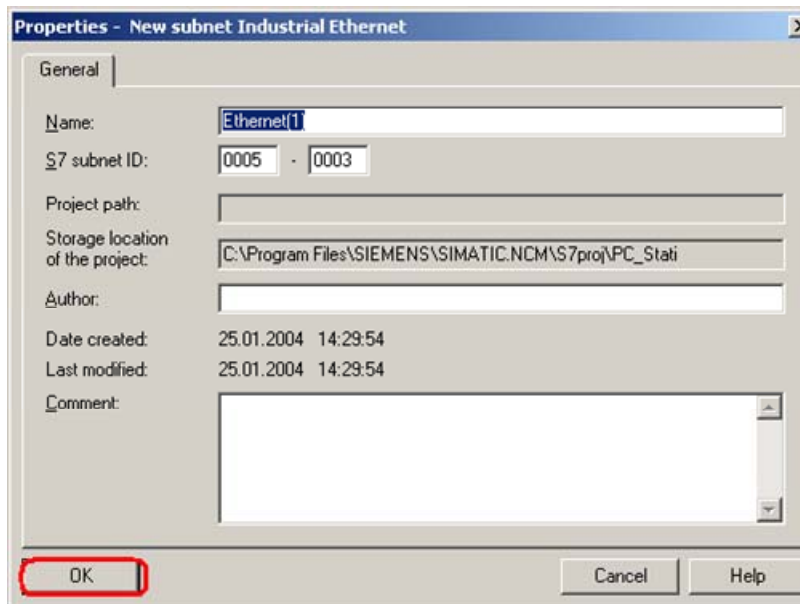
Properties - New subnet Industrial Ethernet

General

Name: Ethernet(1)

S7 subnet ID: 0005 - 0003

Project path:

Storage location of the project: C:\Program Files\SIEMENS\SIMATIC.NCM\S7proj\PC_Stati

Author:

Date created: 25.01.2004 14:29:54

Last modified: 25.01.2004 14:29:54

Comment:

OK

Cancel

Help